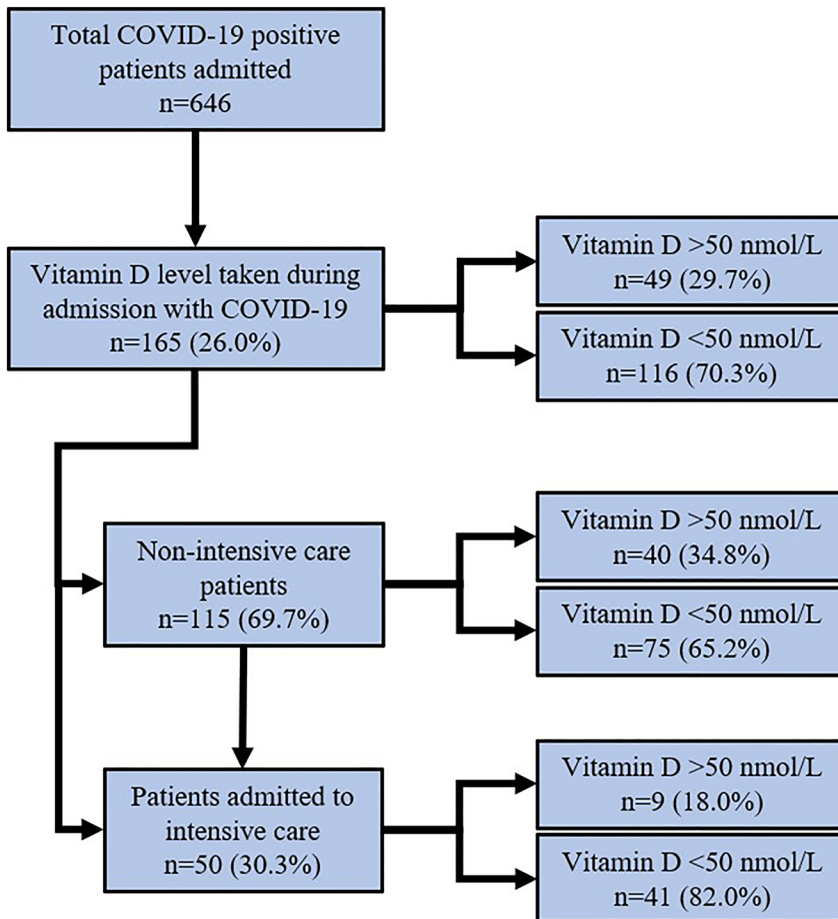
Total COVID-19 positive patients admitted
n=646

Vitamin D level taken during admission with COVID-19
n=165 (26.0%)

Vitamin D >50 nmol/L
n=49 (29.7%)

Vitamin D <50 nmol/L
n=116 (70.3%)

Non-intensive care patients
n=115 (69.7%)

Vitamin D >50 nmol/L
n=40 (34.8%)

Vitamin D <50 nmol/L
n=75 (65.2%)

Patients admitted to intensive care
n=50 (30.3%)

Vitamin D >50 nmol/L
n=9 (18.0%)

Vitamin D <50 nmol/L
n=41 (82.0%)